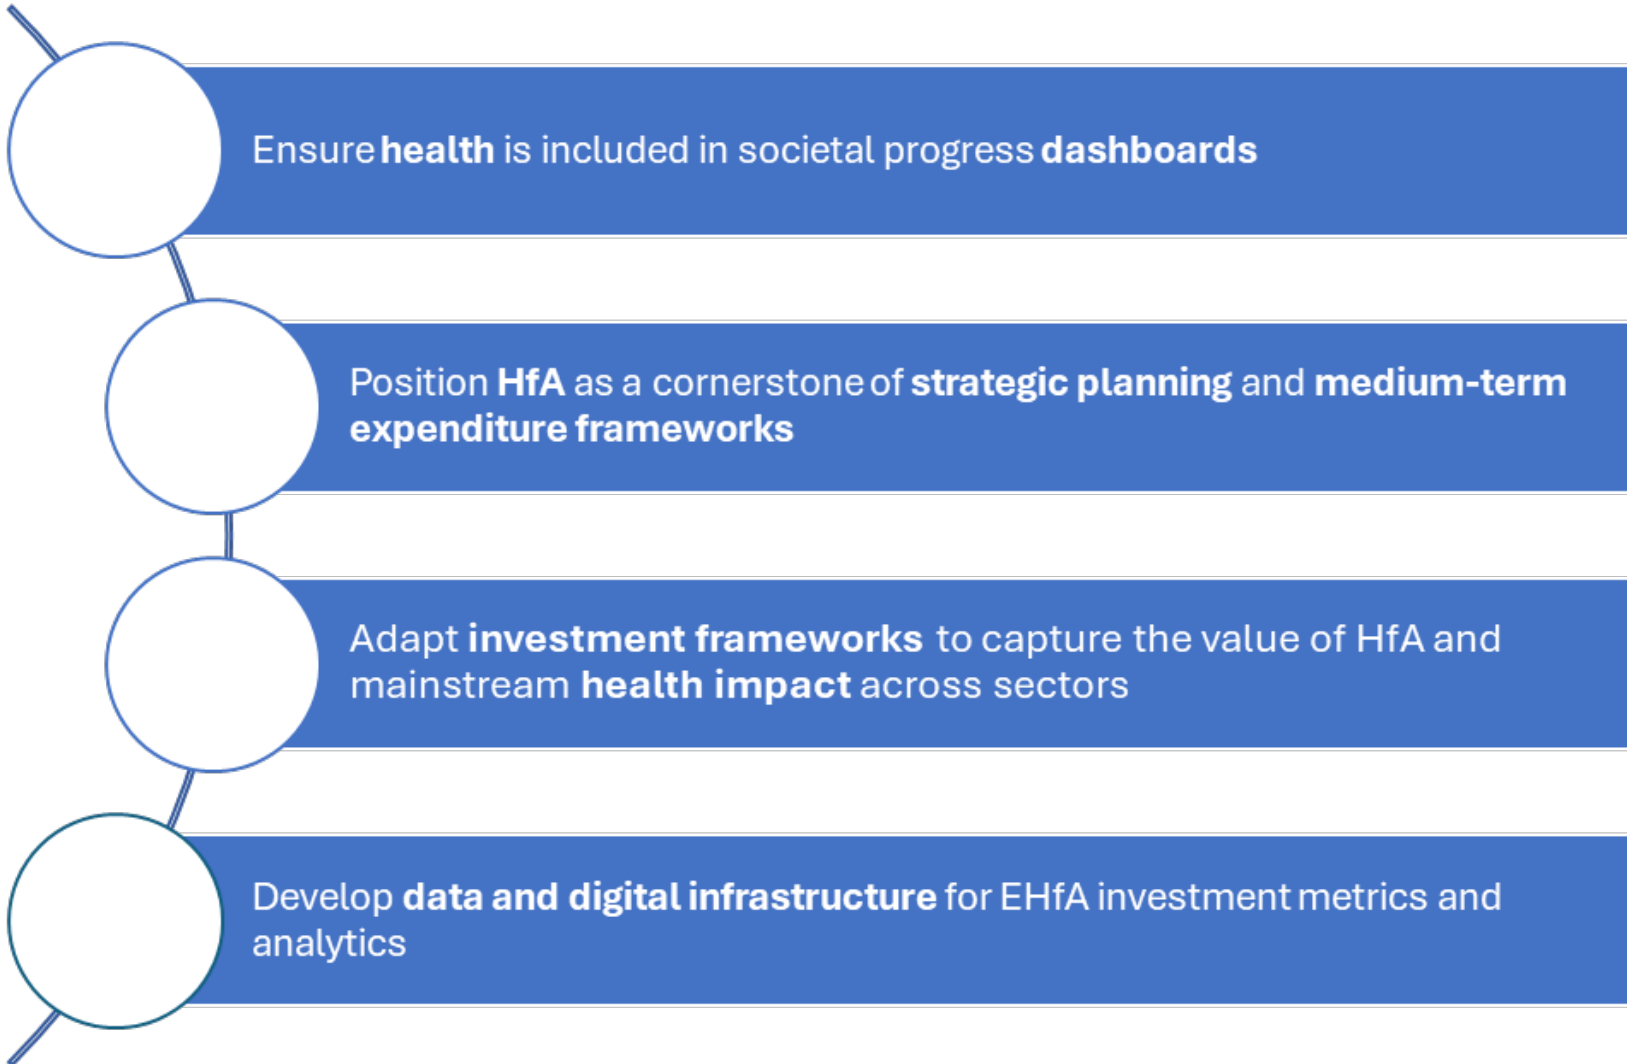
Ensure health is included in societal progress dashboards

Position HfA as a cornerstone of strategic planning and medium-term expenditure frameworks

Adapt investment frameworks to capture the value of HfA and mainstream health impact across sectors

Develop data and digital infrastructure for EHfA investment metrics and analytics